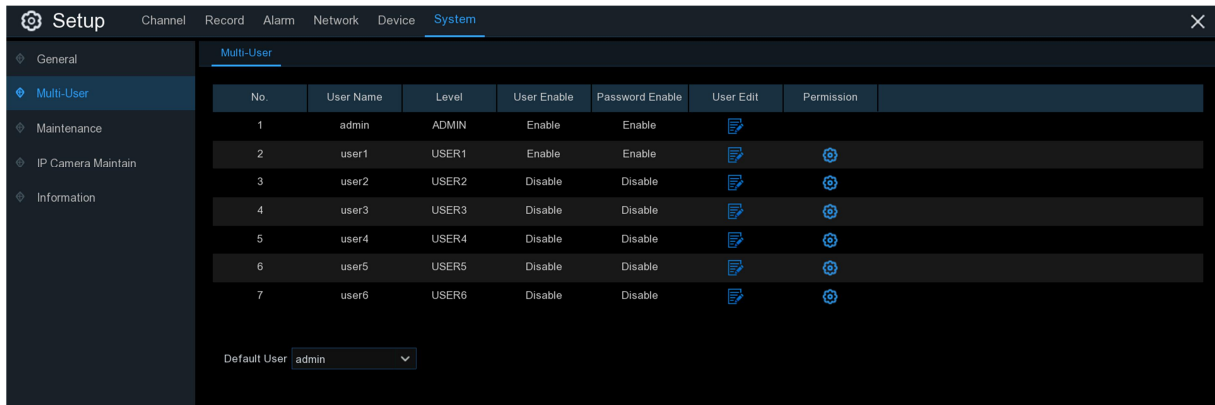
Setup Channel Record Alarm Network Device System

General
Multi-User
Maintenance
IP Camera Maintain
Information

Multi-User

| No. | User Name | Level | User Enable | Password Enable | User Edit | Permission |
|---|---|---|---|---|---|---|
| 1 | admin | ADMIN | Enable | Enable | | |
| 2 | user1 | USER1 | Enable | Enable | | |
| 3 | user2 | USER2 | Disable | Disable | | |
| 4 | user3 | USER3 | Disable | Disable | | |
| 5 | user4 | USER4 | Disable | Disable | | |
| 6 | user5 | USER5 | Disable | Disable | | |
| 7 | user6 | USER6 | Disable | Disable | | |

Default User admin